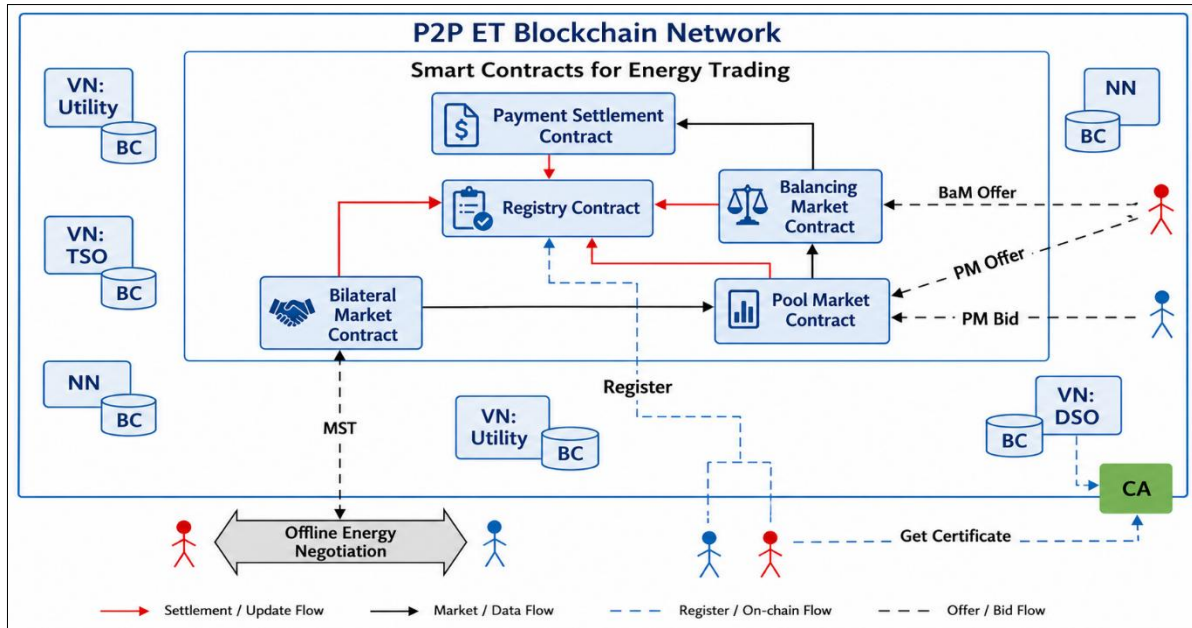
P2P ET Blockchain Network

Smart Contracts for Energy Trading

VN: Utility
BC

VN: TSO
BC

NN
BC

NN
BC

Payment Settlement Contract

Registry Contract

Balancing Market Contract

BaM Offer

PM Offer

PM Bid

Bilateral Market Contract

Pool Market Contract

Register

MST

VN: Utility
BC

VN: DSO
BC

CA

Offline Energy Negotiation

Get Certificate

Settlement / Update Flow
Market / Data Flow
Register / On-chain Flow
Offer / Bid Flow